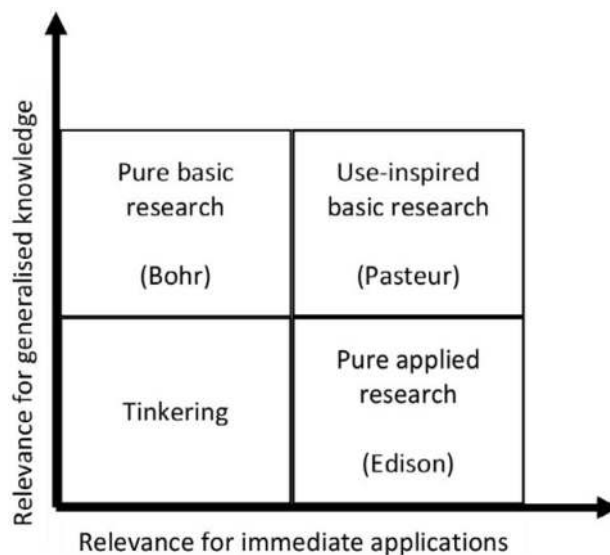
Relevance for generalised knowledge

| Pure basic research (Bohr) | Use-inspired basic research (Pasteur) |
|---|---|
| Tinkering | Pure applied research (Edison) |

Relevance for immediate applications